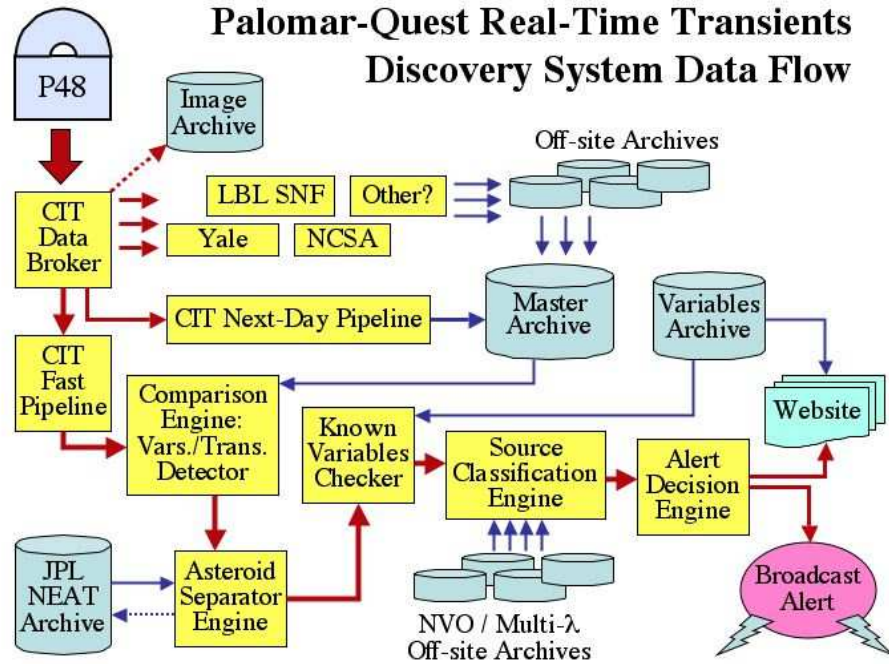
Palomar-Quest Real-Time Transients Discovery System Data Flow

P48

Image Archive

Off-site Archives

LBL SNF

Other?

CIT Data Broker

Yale

NCSA

Master Archive

Variables Archive

CIT Next-Day Pipeline

CIT Fast Pipeline

Comparison Engine: Vars./Trans. Detector

Known Variables Checker

Website

Source Classification Engine

Alert Decision Engine

JPL NEAT Archive

Asteroid Separator Engine

Broadcast Alert

NVO / Multi-$\lambda$ Off-site Archives